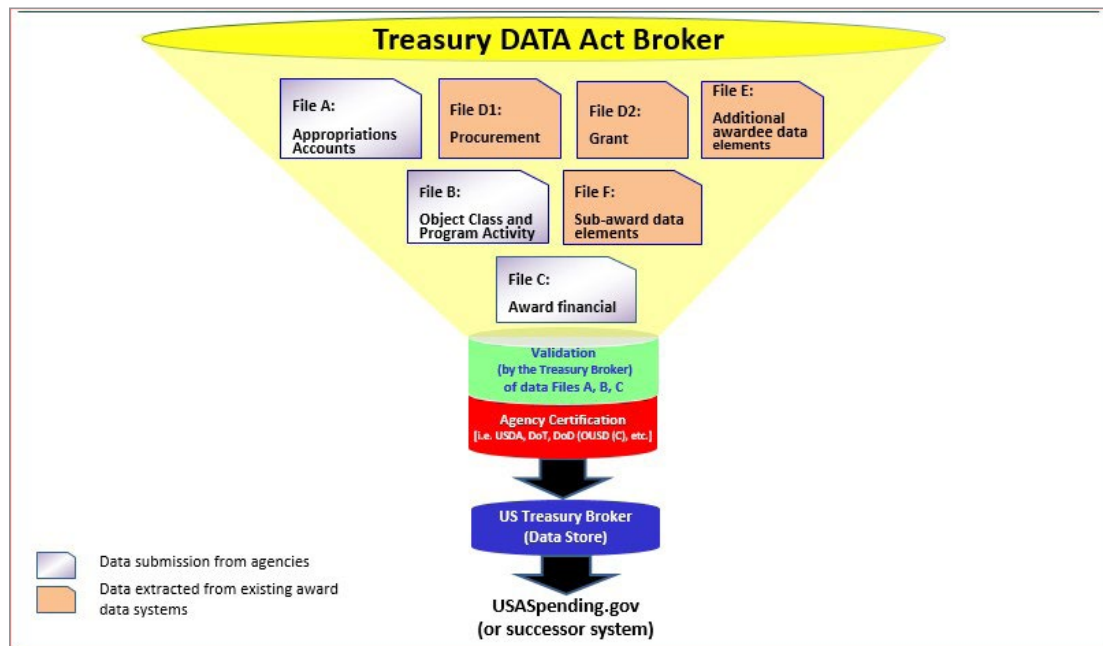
Treasury DATA Act Broker

File A:
Appropriations Accounts

File D1:
Procurement

File D2:
Grant

File E:
Additional awardee data elements

File B:
Object Class and Program Activity

File F:
Sub-award data elements

File C:
Award financial

Validation
(by the Treasury Broker)
of data Files A, B, C

Agency Certification
[i.e. USDA, DoT, DoD (OUSD (C), etc.]

US Treasury Broker
(Data Store)

Data submission from agencies

Data extracted from existing award data systems

USASpending.gov
(or successor system)